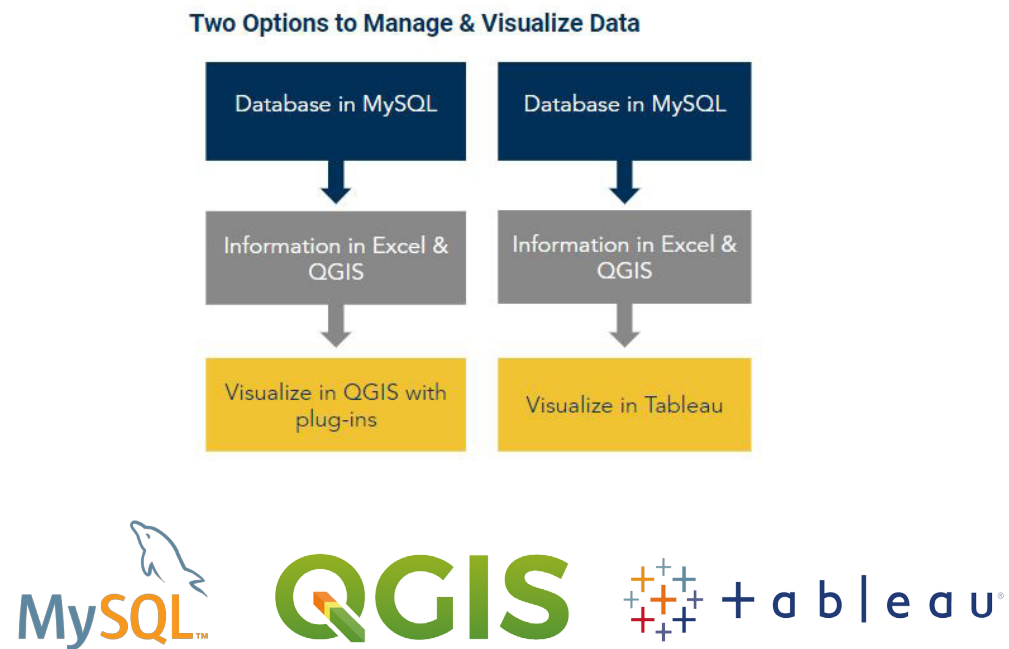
Two Options to Manage & Visualize Data

Database in MySQL

Information in Excel & QGIS

Visualize in QGIS with plug-ins

Database in MySQL

Information in Excel & QGIS

Visualize in Tableau

MySQL™

QGIS

+ a b | e a u®